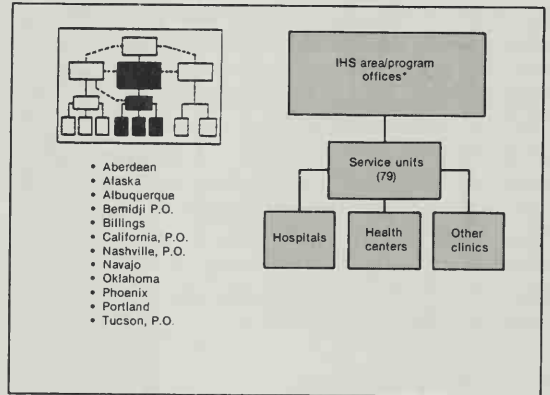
IHS area/program offices*

Service units (79)

Hospitals

Health centers

Other clinics

• Aberdeen
• Alaska
• Albuquerque
• Bemidji P.O.
• Billings
• California, P.O.
• Nashville, P.O.
• Navajo
• Oklahoma
• Phoenix
• Portland
• Tucson, P.O.